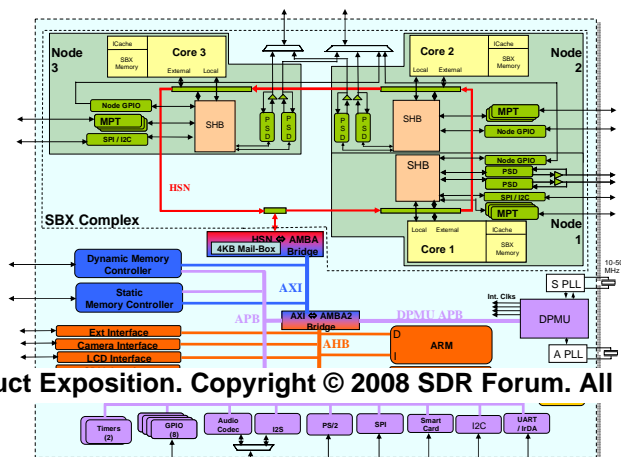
Node 3

ICache

SBX Memory

Core 3

External

Local

Core 2

ICache

SBX Memory

Local

External

Node 2

Node GPIO

MPT

SPI / I2C

SHB

P S D

P S D

P S D

P S D

SHB

MPT

Node GPIO

SHB

Node GPIO

PSD

PSD

SPI / I2C

MPT

HSN

SBX Complex

Local

External

ICache

Core 1

SBX Memory

Node 1

HSN ⇔ AMBA Bridge

4KB Mail-Box

Dynamic Memory Controller

Static Memory Controller

AXI

10-50 MHz

S PLL

Int. Clks

DPMU

APB

AXI ⇔ AMBA2 Bridge

DPMU APB

Ext Interface

Camera Interface

LCD Interface

AHB

D

I

ARM

A PLL

uct Exposition. Copyright © 2008 SDR Forum. All

Timers (2)

GPIO (8)

Audio Codec

I2S

PS/2

SPI

Smart Card

I2C

UART / IrDA